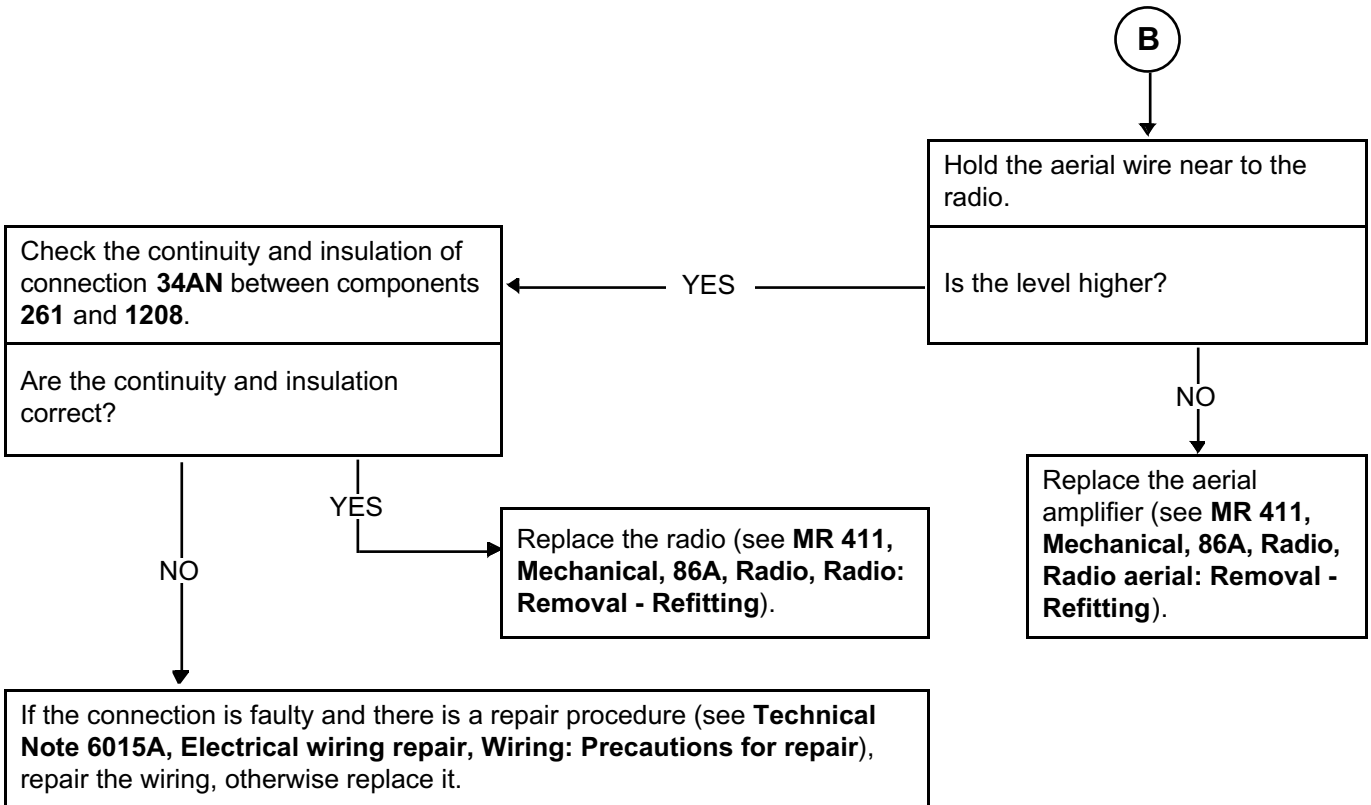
B

Hold the aerial wire near to the radio.

Is the level higher?

YES

Check the continuity and insulation of connection 34AN between components 261 and 1208.

Are the continuity and insulation correct?

NO

Replace the aerial amplifier (see MR 411, Mechanical, 86A, Radio, Radio aerial: Removal - Refitting).

YES

Replace the radio (see MR 411, Mechanical, 86A, Radio, Radio: Removal - Refitting).

NO

If the connection is faulty and there is a repair procedure (see Technical Note 6015A, Electrical wiring repair, Wiring: Precautions for repair), repair the wiring, otherwise replace it.